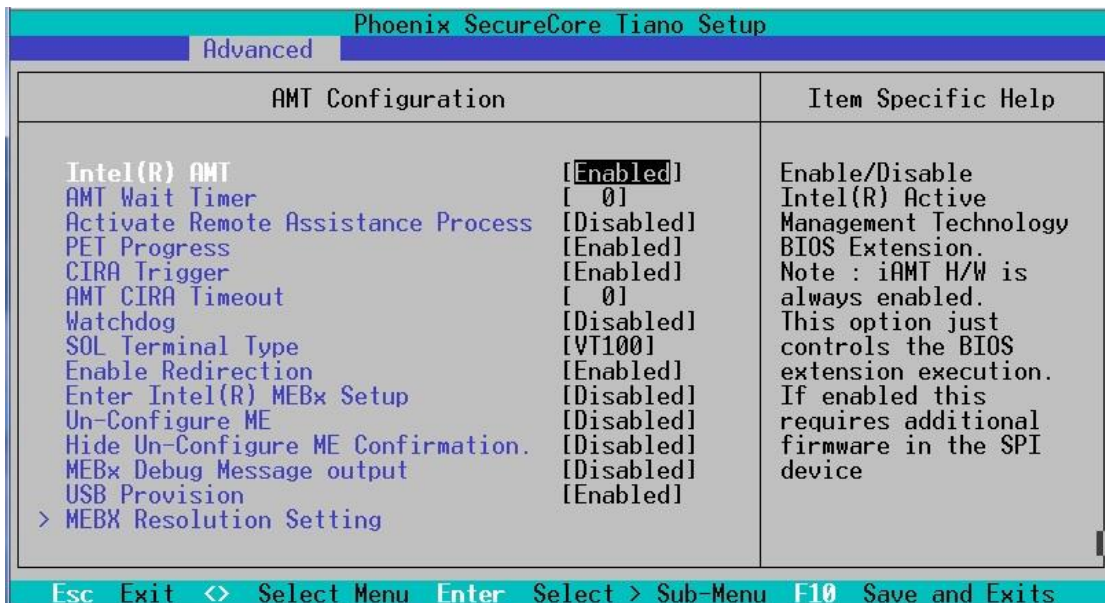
Phoenix SecureCore Tiano Setup
Advanced

AMT Configuration

Item Specific Help

| | |
|---|---|
| Intel(R) AMT | [Enabled] |
| AMT Wait Timer | [ 0] |
| Activate Remote Assistance Process | [Disabled] |
| PET Progress | [Enabled] |
| CIRA Trigger | [Enabled] |
| AMT CIRA Timeout | [ 0] |
| Watchdog | [Disabled] |
| SOL Terminal Type | [VT100] |
| Enable Redirection | [Enabled] |
| Enter Intel(R) MEBx Setup | [Disabled] |
| Un-Configure ME | [Disabled] |
| Hide Un-Configure ME Confirmation. | [Disabled] |
| MEBx Debug Message output | [Disabled] |
| USB Provision | [Enabled] |

> MEBX Resolution Setting

Enable/Disable Intel(R) Active Management Technology BIOS Extension. Note : iAMT H/W is always enabled. This option just controls the BIOS extension execution. If enabled this requires additional firmware in the SPI device

Esc Exit <> Select Menu Enter Select > Sub-Menu F10 Save and Exits